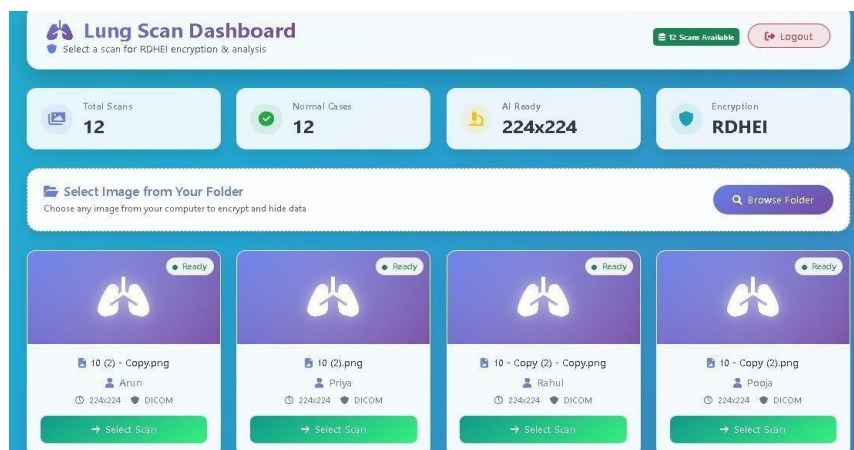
Lung Scan Dashboard
Select a scan for RDHEI encryption & analysis

12 Scans Available
Logout

Total Scans
12

Normal Cases
12

AI Ready
224x224

Encryption
RDHEI

Select Image from Your Folder
Choose any image from your computer to encrypt and hide data

Browse Folder

Ready
10 (2) - Copy.png
Arun
224x224 DICOM
Select Scan

Ready
10 (2).png
Priya
224x224 DICOM
Select Scan

Ready
10 - Copy (2) - Copy.png
Rahul
224x224 DICOM
Select Scan

Ready
10 - Copy (2).png
Pooja
224x224 DICOM
Select Scan